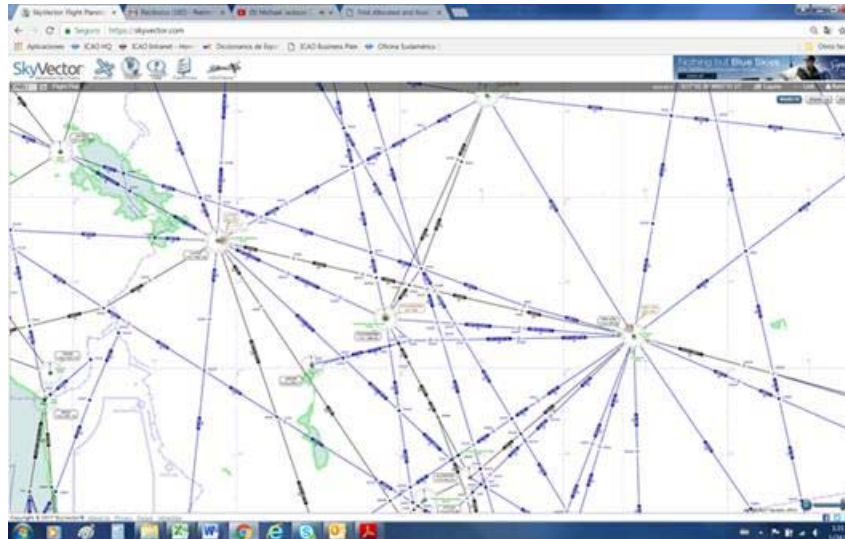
SkyVector: Flight Planni ×
Recibidos (183) - Raeml ×
(3) Michael Jackson ×
First Allocated and Rout ×

Seguro | https://skyvector.com

Aplicaciones
ICAO HQ
ICAO Intranet - Hom
Diccionarios de Espa
ICAO Business Plan
Oficina Sudamérica

Otros fav

SkyVector

Nothing but Blue Skies

Flight Plan

Layers
Link

Copyright © 2017 SkyVector®